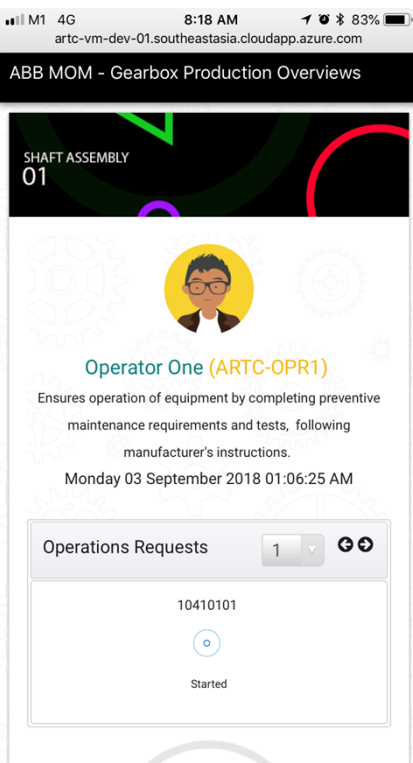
M1 4G 8:18 AM 83%
artc-vm-dev-01.southeastasia.cloudapp.azure.com

ABB MOM - Gearbox Production Overviews

SHAFT ASSEMBLY
01

Operator One (ARTC-OPR1)

Ensures operation of equipment by completing preventive maintenance requirements and tests, following manufacturer's instructions.

Monday 03 September 2018 01:06:25 AM

Operations Requests 1

10410101

Started